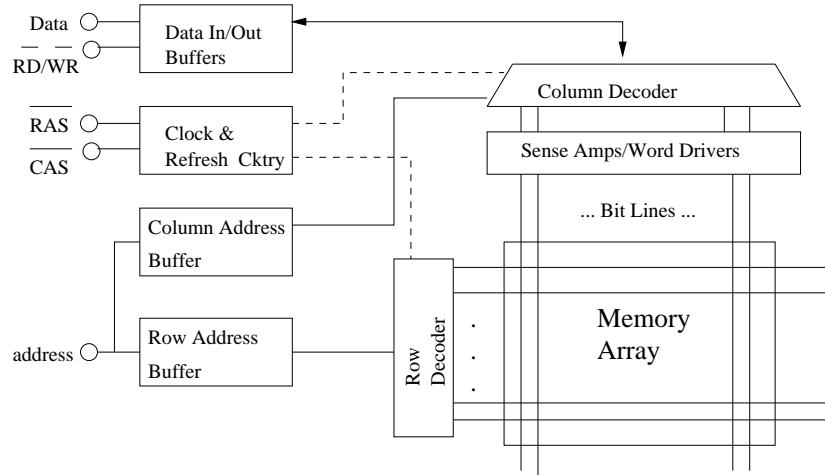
Data

RD/WR

Data In/Out Buffers

Column Decoder

$\overline{RAS}$

$\overline{CAS}$

Clock & Refresh Cktry

Sense Amps/Word Drivers

... Bit Lines ...

Column Address Buffer

address

Row Address Buffer

Row Decoder

.
.
.

Memory Array